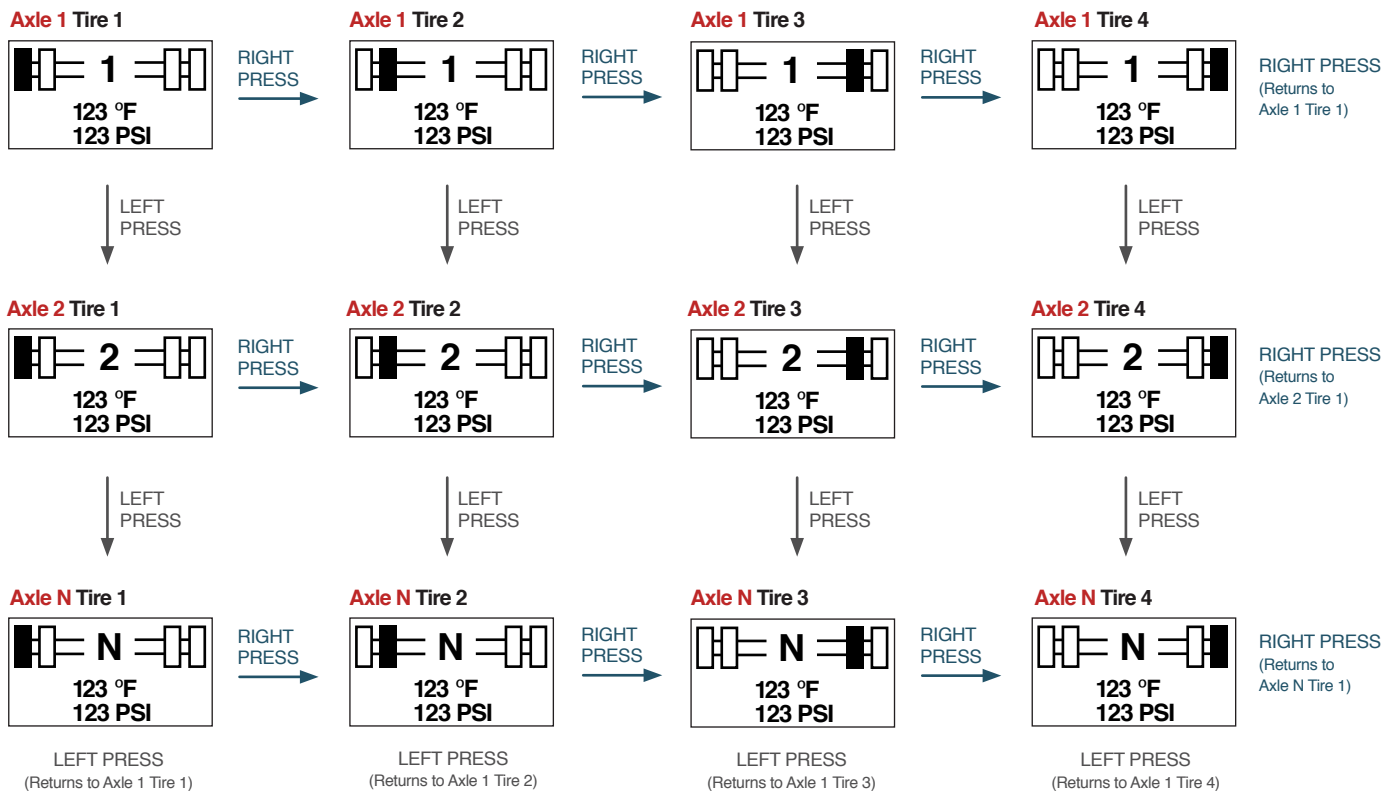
Axle 1 Tire 1

1
123 °F
123 PSI

RIGHT PRESS

Axle 1 Tire 2

1
123 °F
123 PSI

RIGHT PRESS

Axle 1 Tire 3

1
123 °F
123 PSI

RIGHT PRESS

Axle 1 Tire 4

1
123 °F
123 PSI

RIGHT PRESS
(Returns to Axle 1 Tire 1)

LEFT PRESS

LEFT PRESS

LEFT PRESS

LEFT PRESS

Axle 2 Tire 1

2
123 °F
123 PSI

RIGHT PRESS

Axle 2 Tire 2

2
123 °F
123 PSI

RIGHT PRESS

Axle 2 Tire 3

2
123 °F
123 PSI

RIGHT PRESS

Axle 2 Tire 4

2
123 °F
123 PSI

RIGHT PRESS
(Returns to Axle 2 Tire 1)

LEFT PRESS

LEFT PRESS

LEFT PRESS

LEFT PRESS

Axle N Tire 1

N
123 °F
123 PSI

RIGHT PRESS

Axle N Tire 2

N
123 °F
123 PSI

RIGHT PRESS

Axle N Tire 3

N
123 °F
123 PSI

RIGHT PRESS

Axle N Tire 4

N
123 °F
123 PSI

RIGHT PRESS
(Returns to Axle N Tire 1)

LEFT PRESS
(Returns to Axle 1 Tire 1)

LEFT PRESS
(Returns to Axle 1 Tire 2)

LEFT PRESS
(Returns to Axle 1 Tire 3)

LEFT PRESS
(Returns to Axle 1 Tire 4)